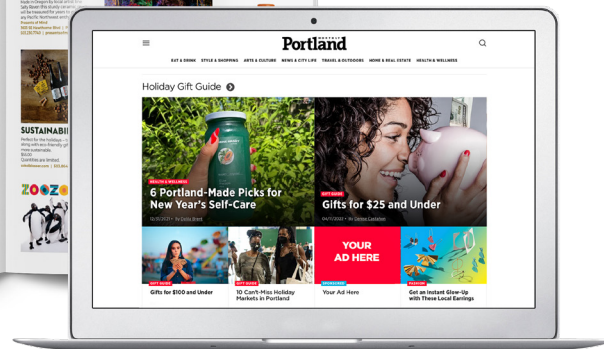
Portland

EAT & DRINK STYLE & SHOPPING ARTS & CULTURE NEWS & CITY LIFE TRAVEL & OUTDOORS HOME & REAL ESTATE HEALTH & WELLNESS

Holiday Gift Guide

HEALTH & WELLNESS
6 Portland-Made Picks for New Year's Self-Care

GIFT GUIDE
Gifts for $25 and Under

GIFT GUIDE
Gifts for $100 and Under

GIFT GUIDE
10 Can't-Miss Holiday Markets in Portland

YOUR AD HERE

SPONSORED
Your Ad Here

FASHION
Get an Instant Glow-Up with These Local Earrings

SUSTAINABI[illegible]

ZOOZO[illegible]